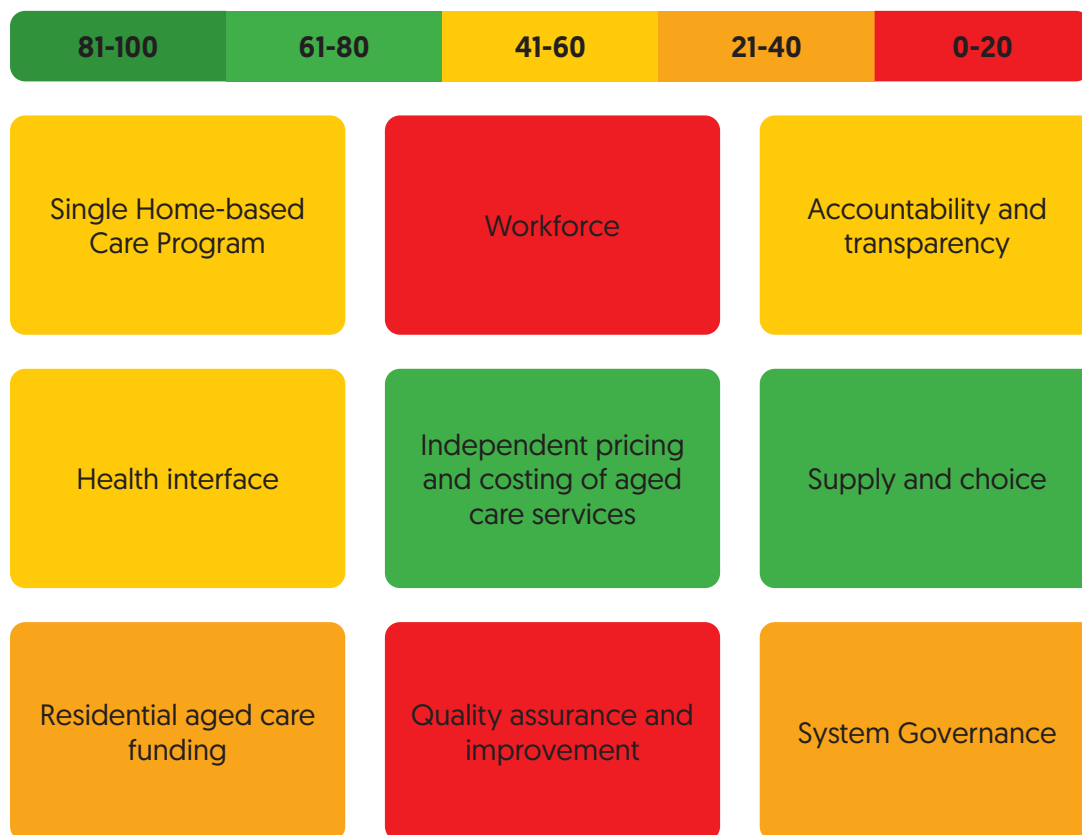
| 81-100 | 61-80 | 41-60 | 21-40 | 0-20 |
|---|---|---|---|---|

Single Home-based Care Program

Workforce

Accountability and transparency

Health interface

Independent pricing and costing of aged care services

Supply and choice

Residential aged care funding

Quality assurance and improvement

System Governance